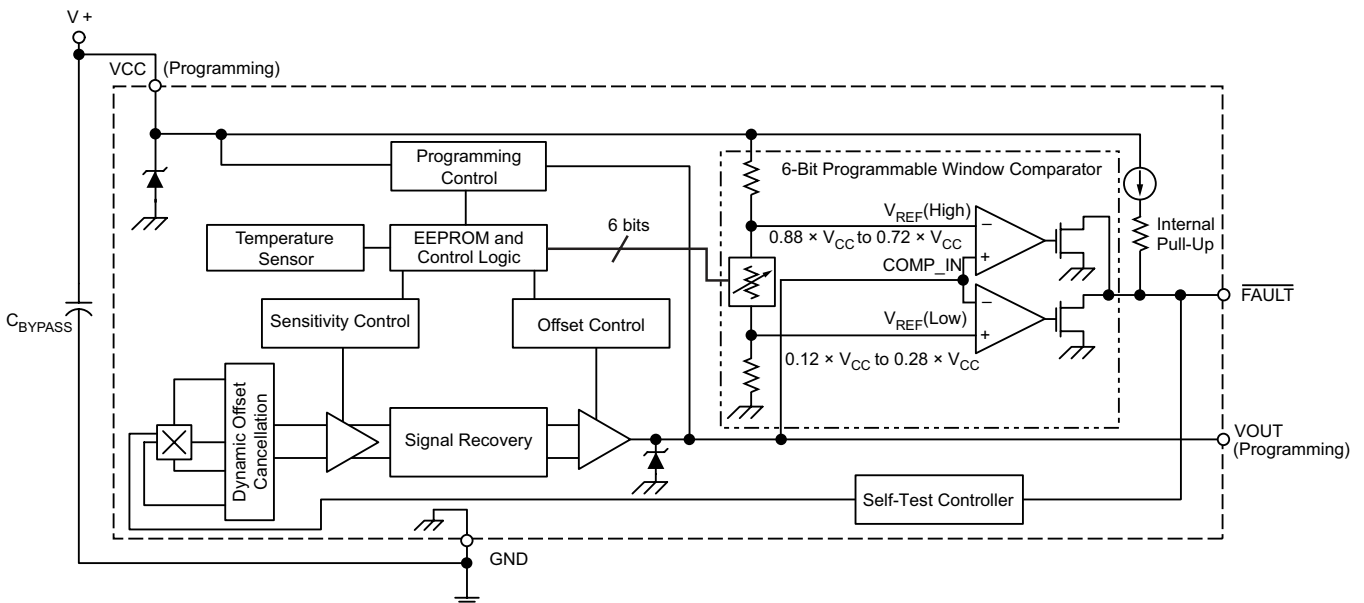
V +

VCC (Programming)

Programming Control

6-Bit Programmable Window Comparator

Temperature Sensor

EEPROM and Control Logic

6 bits

$V_{REF}$(High)

$0.88 \times V_{CC}$ to $0.72 \times V_{CC}$

Internal Pull-Up

COMP_IN

$C_{BYPASS}$

$\overline{FAULT}$

Sensitivity Control

Offset Control

$V_{REF}$(Low)

$0.12 \times V_{CC}$ to $0.28 \times V_{CC}$

Dynamic Offset Cancellation

Signal Recovery

VOUT (Programming)

Self-Test Controller

GND